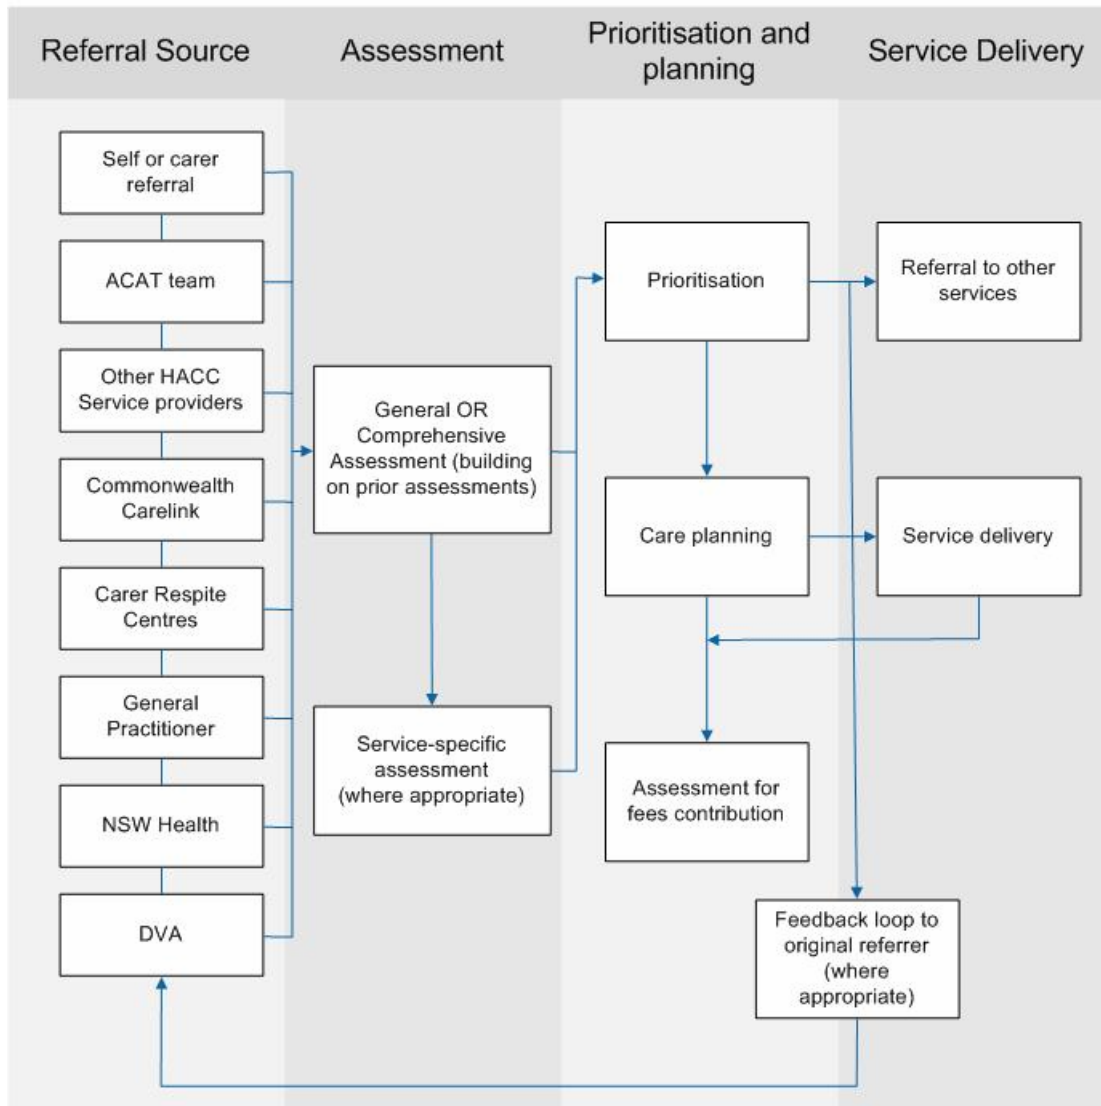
Referral Source

Assessment

Prioritisation and planning

Service Delivery

Self or carer referral

ACAT team

Other HACC Service providers

Commonwealth Carelink

Carer Respite Centres

General Practitioner

NSW Health

DVA

General OR Comprehensive Assessment (building on prior assessments)

Service-specific assessment (where appropriate)

Prioritisation

Care planning

Assessment for fees contribution

Feedback loop to original referrer (where appropriate)

Referral to other services

Service delivery